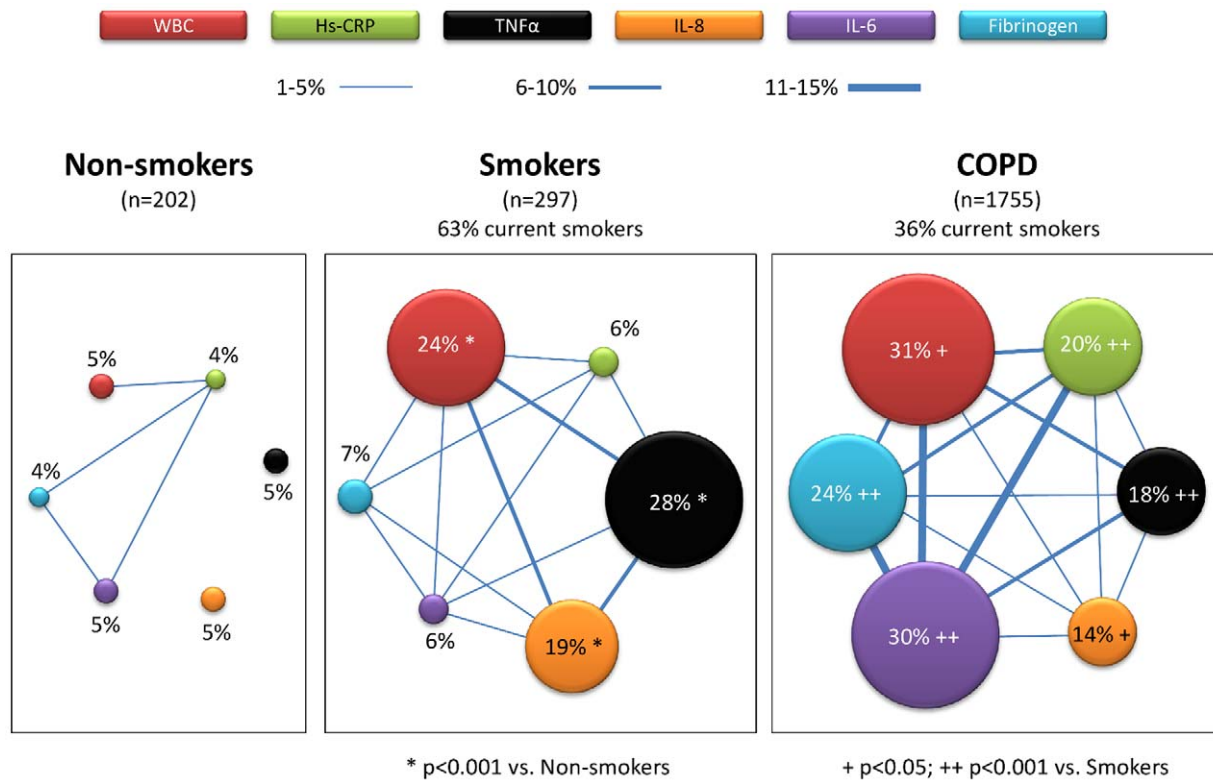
WBC Hs-CRP TNFα IL-8 IL-6 Fibrinogen

1-5% 6-10% 11-15%

Non-smokers
(n=202)

Smokers
(n=297)
63% current smokers

COPD
(n=1755)
36% current smokers

5%
4%
4%
5%
5%
5%

24% *
6%
7%
28% *
6%
19% *

31% +
20% ++
24% ++
18% ++
30% ++
14% +

* p<0.001 vs. Non-smokers

+ p<0.05; ++ p<0.001 vs. Smokers